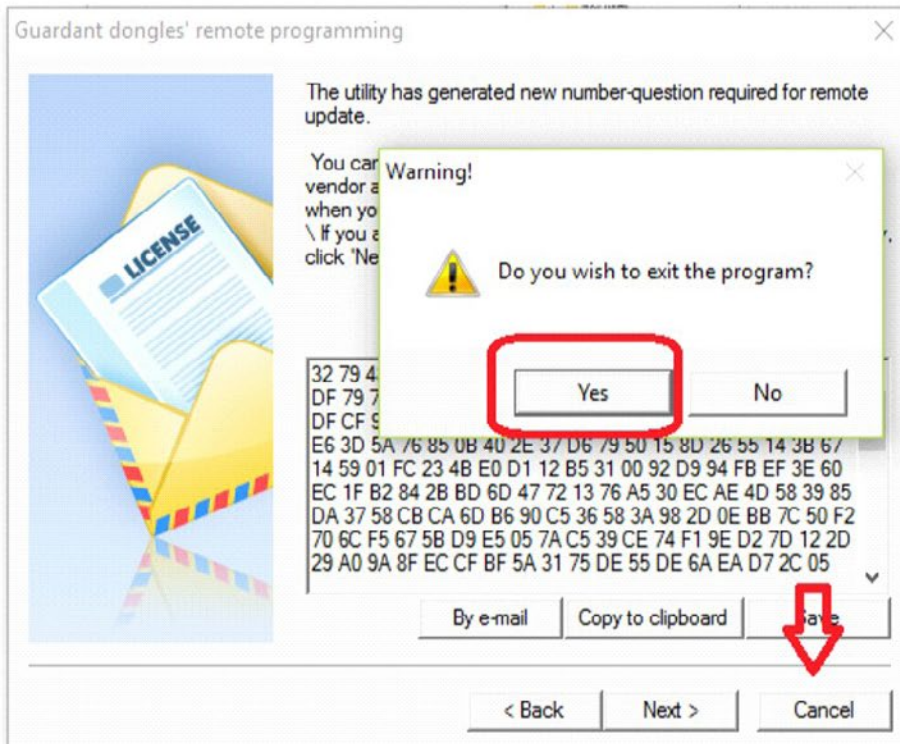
Guardant dongles' remote programming

LICENSE

The utility has generated new number-question required for remote update.

You can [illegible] vendor a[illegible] when yo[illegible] \ If you a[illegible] click 'Ne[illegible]

Warning!

Do you wish to exit the program?

Yes

No

32 79 4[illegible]
DF 79 7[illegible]
DF CF 9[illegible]
E6 3D 5A 76 85 0B 40 2E 37 D6 79 50 15 8D 26 55 14 3B 67
14 59 01 FC 23 4B E0 D1 12 B5 31 00 92 D9 94 FB EF 3E 60
EC 1F B2 84 2B BD 6D 47 72 13 76 A5 30 EC AE 4D 58 39 85
DA 37 58 CB CA 6D B6 90 C5 36 58 3A 98 2D 0E BB 7C 50 F2
70 6C F5 67 5B D9 E5 05 7A C5 39 CE 74 F1 9E D2 7D 12 2D
29 A0 9A 8F EC CF BF 5A 31 75 DE 55 DE 6A EA D7 2C 05

By e-mail

Copy to clipboard

Save

< Back

Next >

Cancel